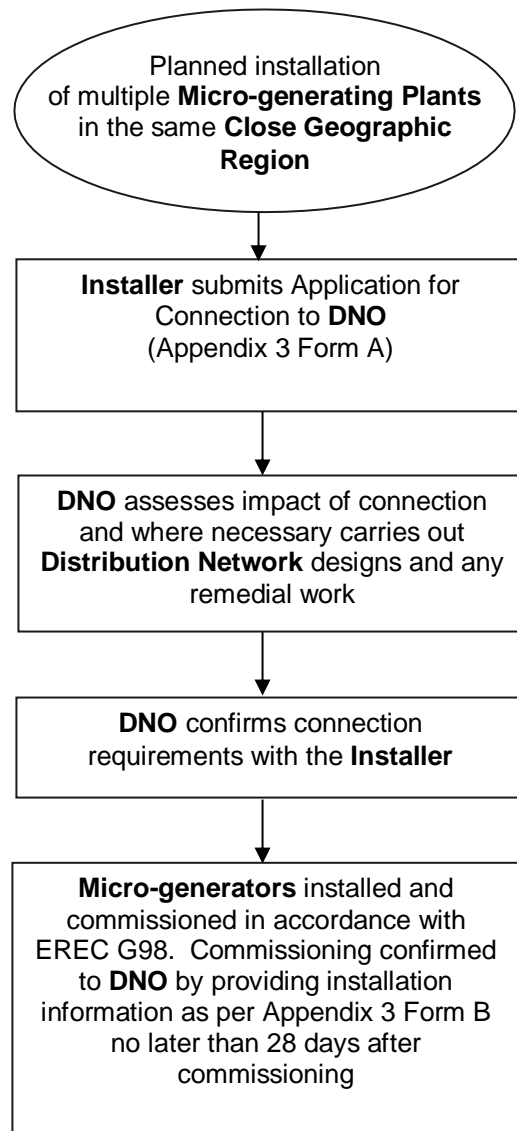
Planned installation of multiple **Micro-generating Plants** in the same **Close Geographic Region**

**Installer** submits Application for Connection to **DNO** (Appendix 3 Form A)

**DNO** assesses impact of connection and where necessary carries out **Distribution Network** designs and any remedial work

**DNO** confirms connection requirements with the **Installer**

**Micro-generators** installed and commissioned in accordance with EREC G98. Commissioning confirmed to **DNO** by providing installation information as per Appendix 3 Form B no later than 28 days after commissioning